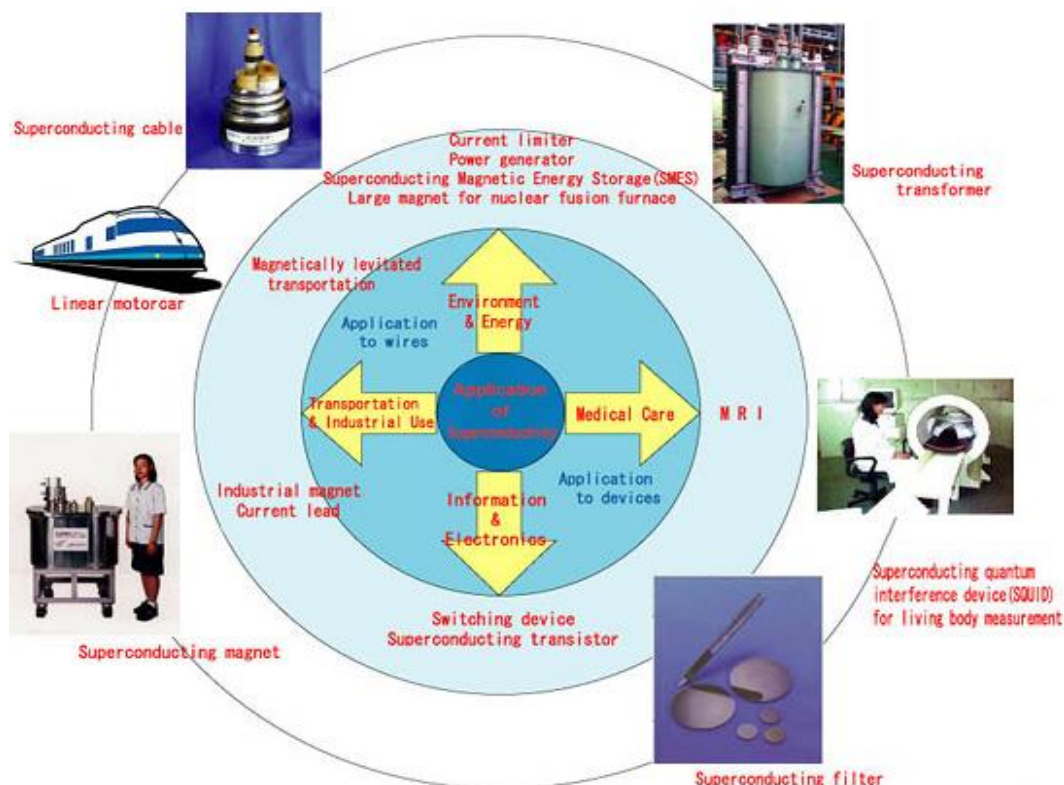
Superconducting cable

Current limiter
Power generator
Superconducting Magnetic Energy Storage(SMES)
Large magnet for nuclear fusion furnace

Superconducting transformer

Linear motorcar

Magnetically levitated transportation

Application to wires

Environment & Energy

Transportation & Industrial Use

Application of Superconduction

Medical Care

M R I

Application to devices

Industrial magnet
Current lead

Information & Electronics

Superconducting quantum interference device(SQUID) for living body measurement

Switching device
Superconducting transistor

Superconducting magnet

Superconducting filter